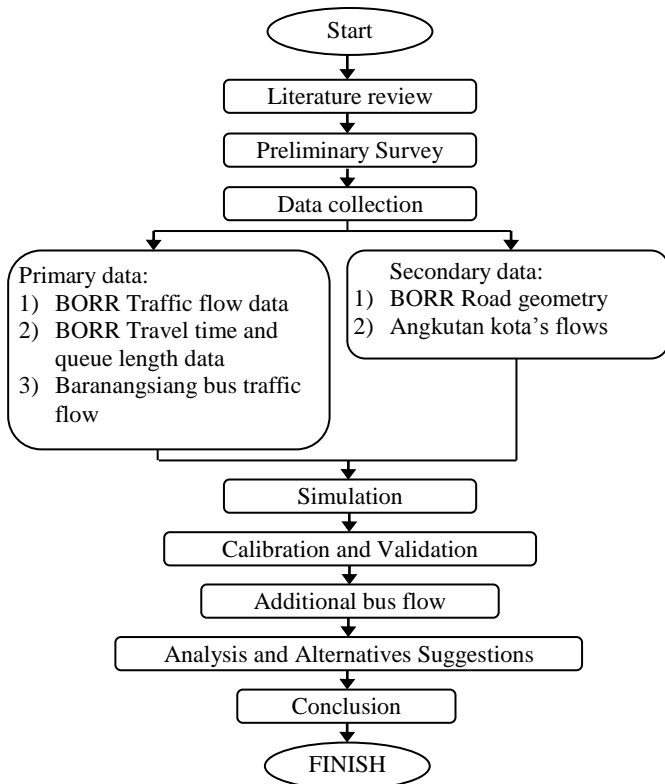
Start

Literature review

Preliminary Survey

Data collection

Primary data:
1) BORR Traffic flow data
2) BORR Travel time and queue length data
3) Baranangsiang bus traffic flow

Secondary data:
1) BORR Road geometry
2) Angkutan kota's flows

Simulation

Calibration and Validation

Additional bus flow

Analysis and Alternatives Suggestions

Conclusion

FINISH